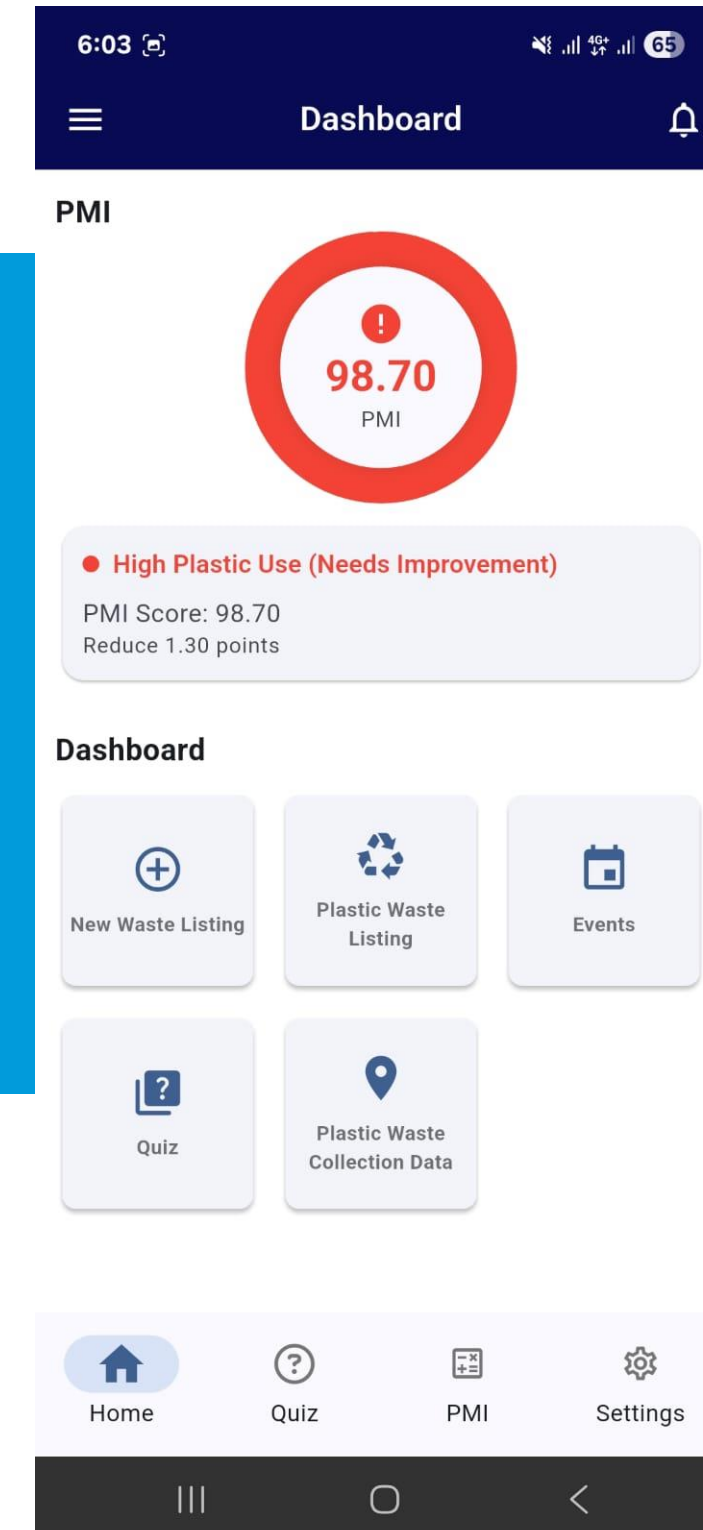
6:03

4G+ 65

Dashboard

PMI

98.70
PMI

High Plastic Use (Needs Improvement)

PMI Score: 98.70
Reduce 1.30 points

Dashboard

New Waste Listing

Plastic Waste Listing

Events

Quiz

Plastic Waste Collection Data

Home

Quiz

PMI

Settings